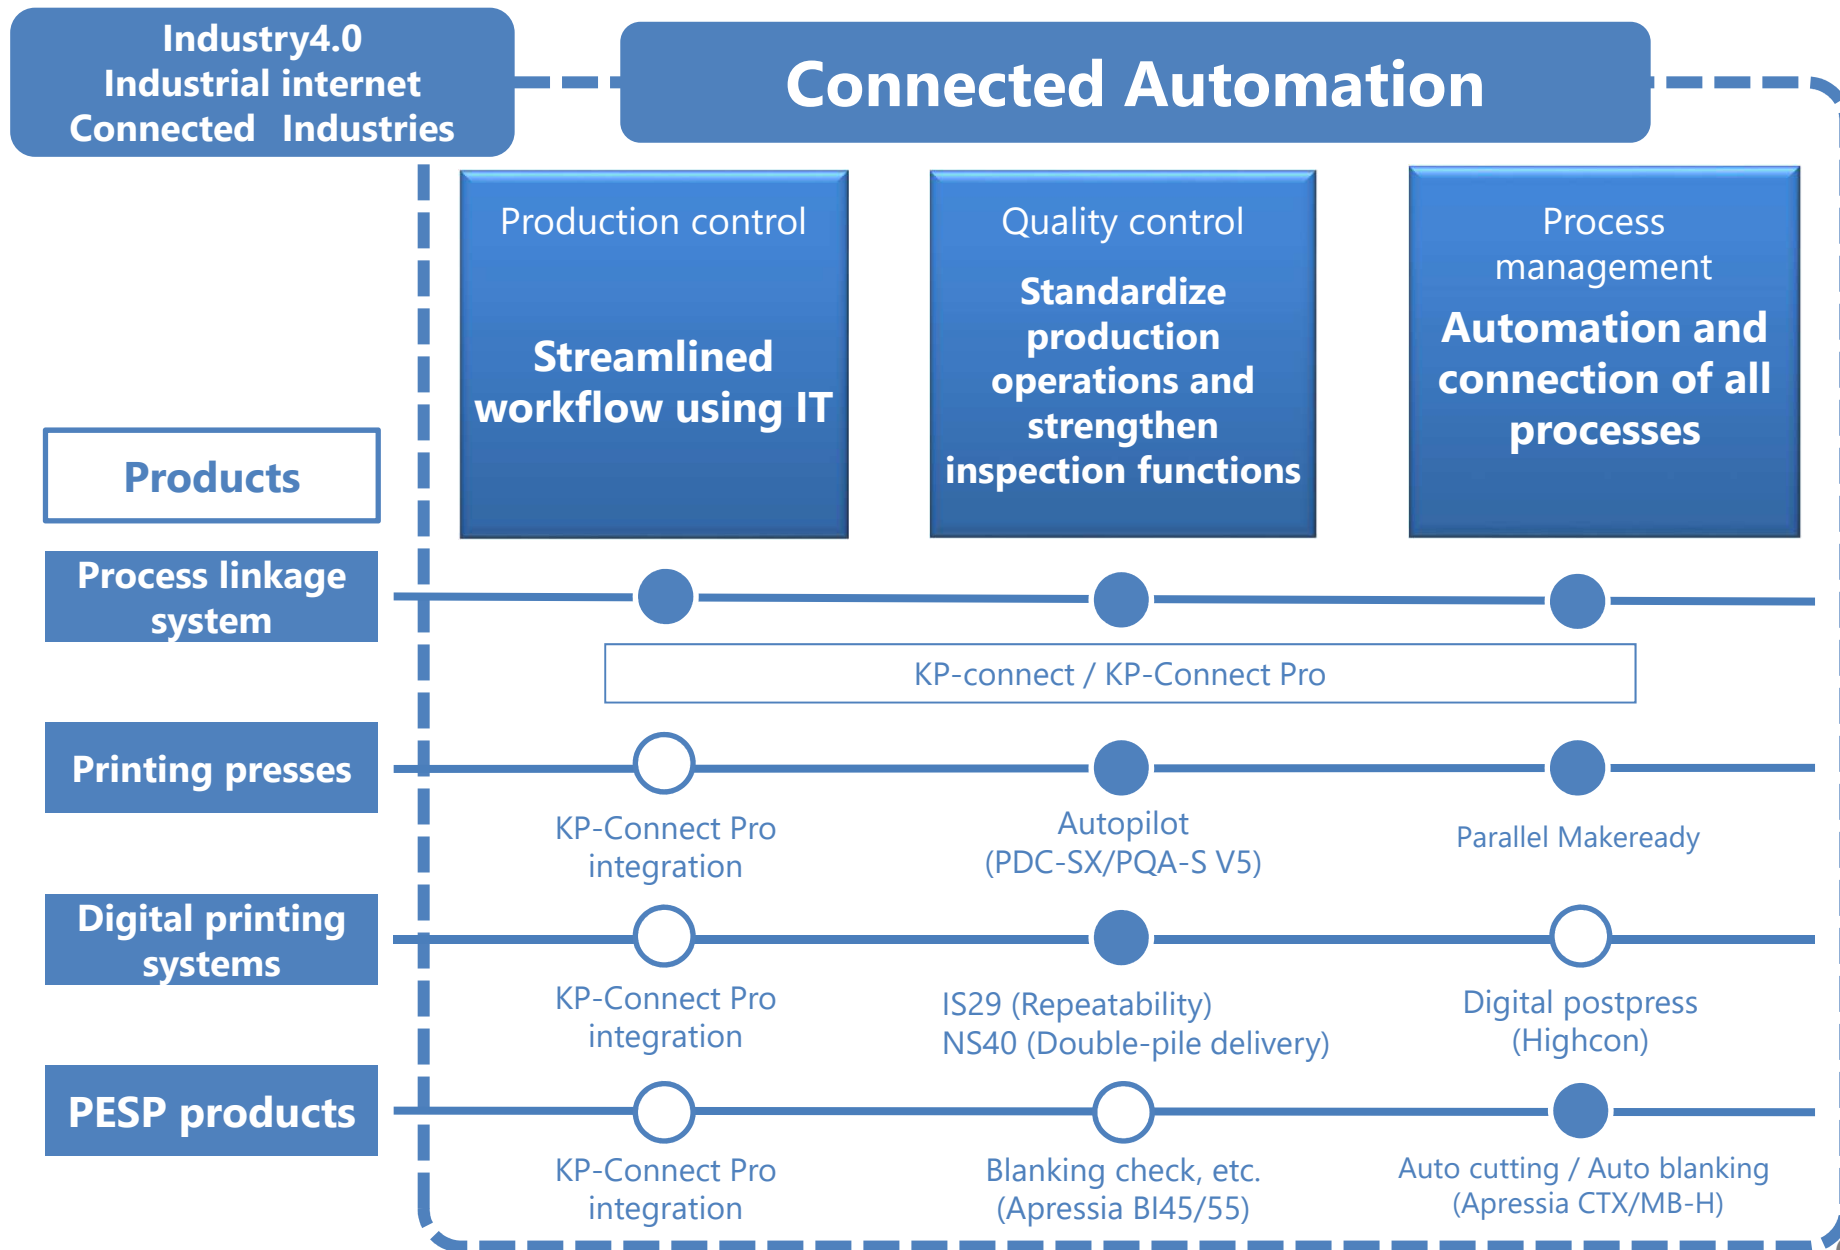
Industry4.0
Industrial internet
Connected Industries

Connected Automation

Production control
Streamlined workflow using IT

Quality control
Standardize production operations and strengthen inspection functions

Process management
Automation and connection of all processes

Products

Process linkage system

KP-connect / KP-Connect Pro

Printing presses

KP-Connect Pro integration

Autopilot (PDC-SX/PQA-S V5)

Parallel Makeready

Digital printing systems

KP-Connect Pro integration

IS29 (Repeatability)
NS40 (Double-pile delivery)

Digital postpress (Highcon)

PESP products

KP-Connect Pro integration

Blanking check, etc. (Apressia BI45/55)

Auto cutting / Auto blanking (Apressia CTX/MB-H)